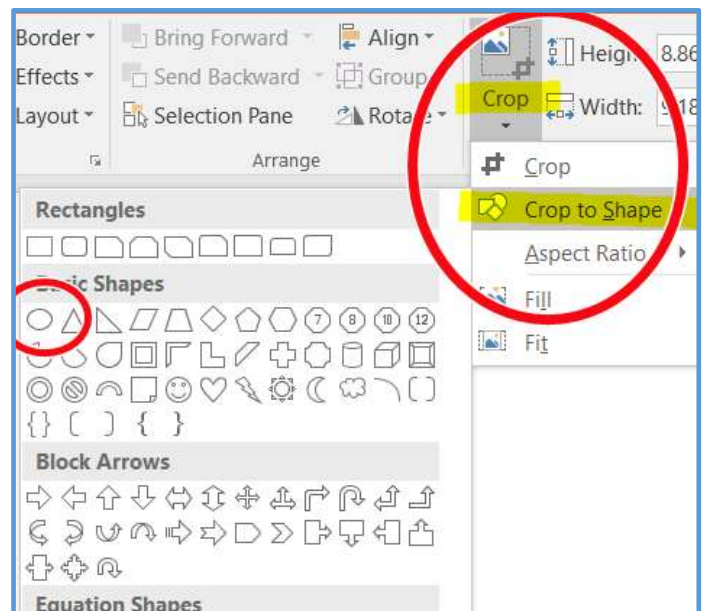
Border
Effects
Layout
Bring Forward
Send Backward
Selection Pane
Align
Group
Rotate
Arrange
Crop
Heigh 8.86
Width: 9.18

Crop
Crop to Shape
Aspect Ratio
Fill
Fit

Rectangles
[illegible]ic Shapes
7 8 10 12
Block Arrows
Equation Shapes